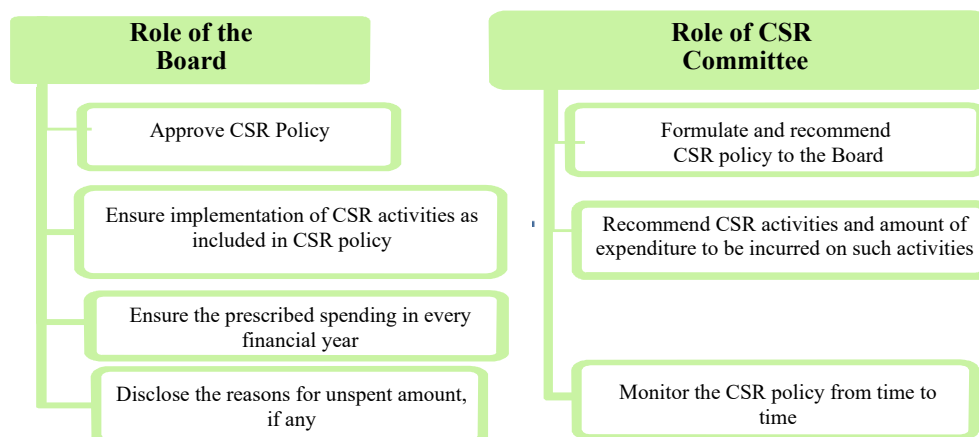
Role of the Board

Approve CSR Policy

Ensure implementation of CSR activities as included in CSR policy

Ensure the prescribed spending in every financial year

Disclose the reasons for unspent amount, if any

Role of CSR Committee

Formulate and recommend CSR policy to the Board

Recommend CSR activities and amount of expenditure to be incurred on such activities

Monitor the CSR policy from time to time